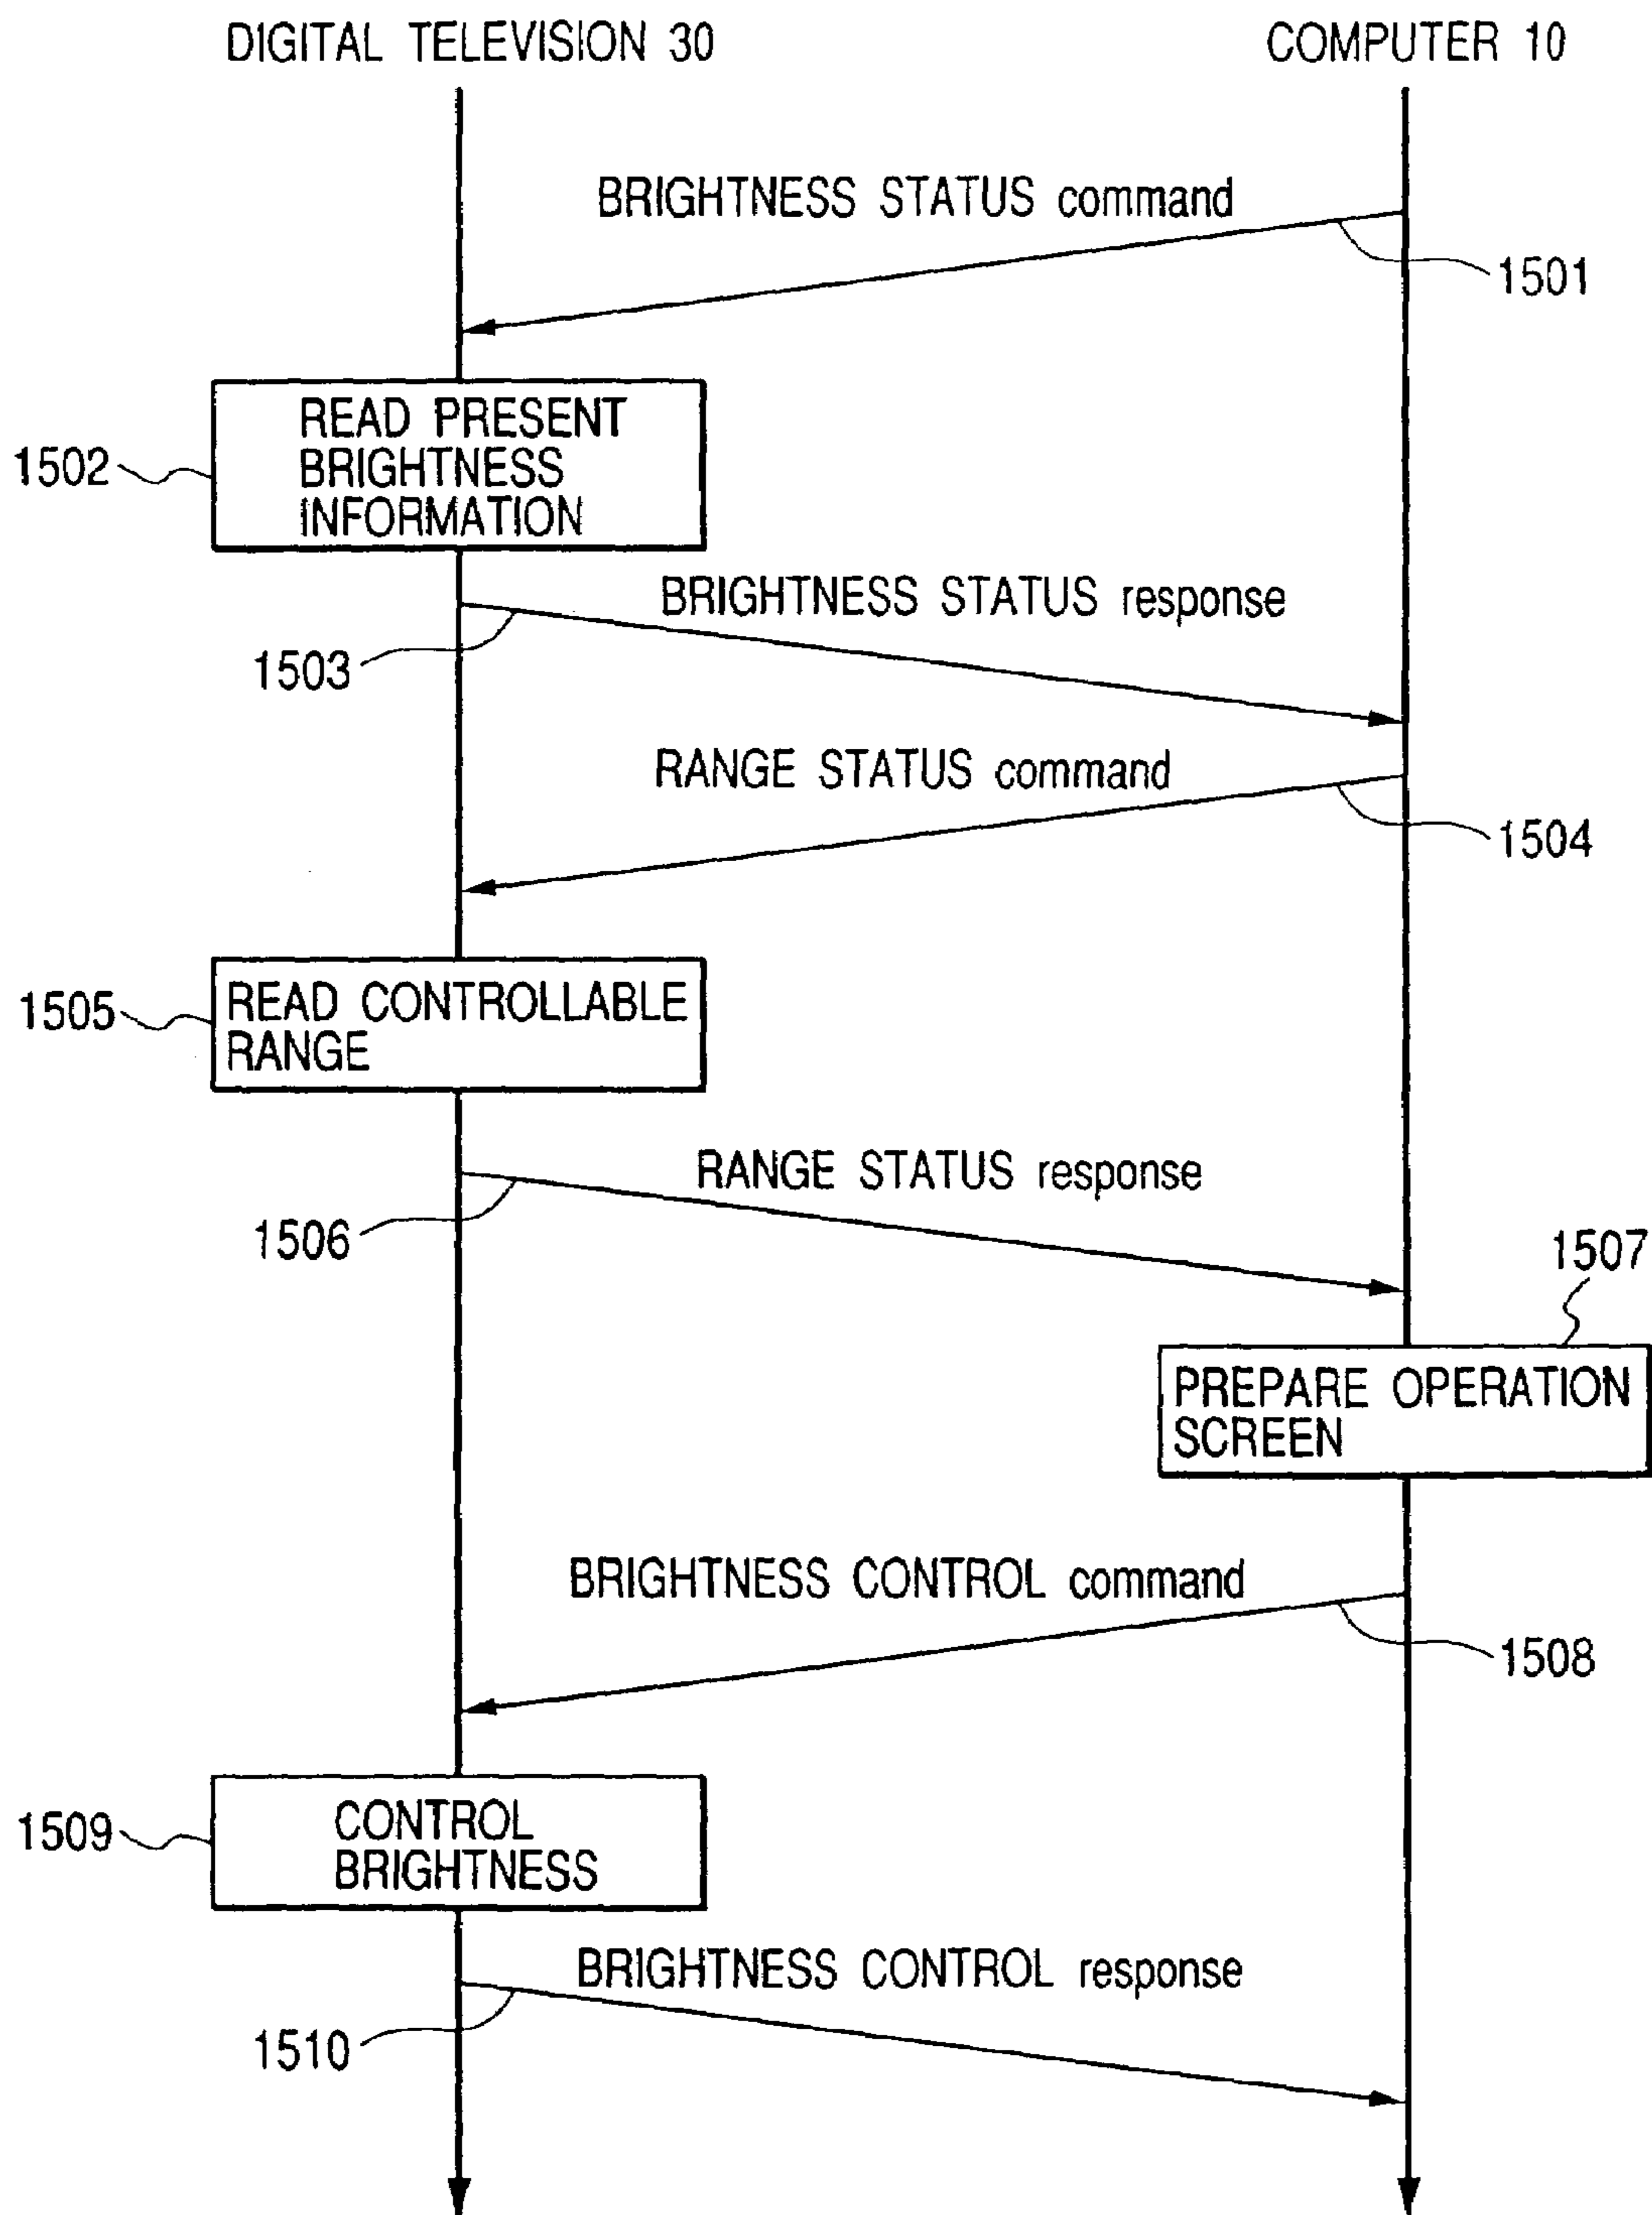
DIGITAL TELEVISION 30

COMPUTER 10

BRIGHTNESS STATUS command

1501

1502

READ PRESENT BRIGHTNESS INFORMATION

BRIGHTNESS STATUS response

1503

RANGE STATUS command

1504

1505

READ CONTROLLABLE RANGE

RANGE STATUS response

1506

1507

PREPARE OPERATION SCREEN

BRIGHTNESS CONTROL command

1508

1509

CONTROL BRIGHTNESS

BRIGHTNESS CONTROL response

1510